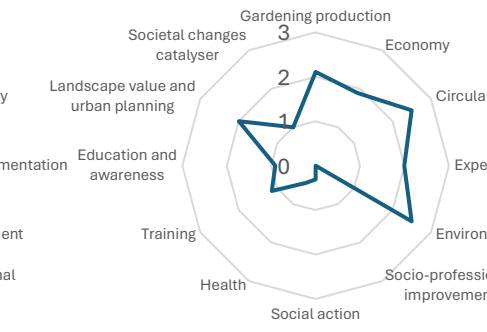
Gardening production
Economy
Circula
Expe
Environ
Socio-professi improveme
Social action
Health
Training
Education and awareness
Landscape value and urban planning
Societal changes catalyser
3
2
1
0
y
mentation
ent
nal